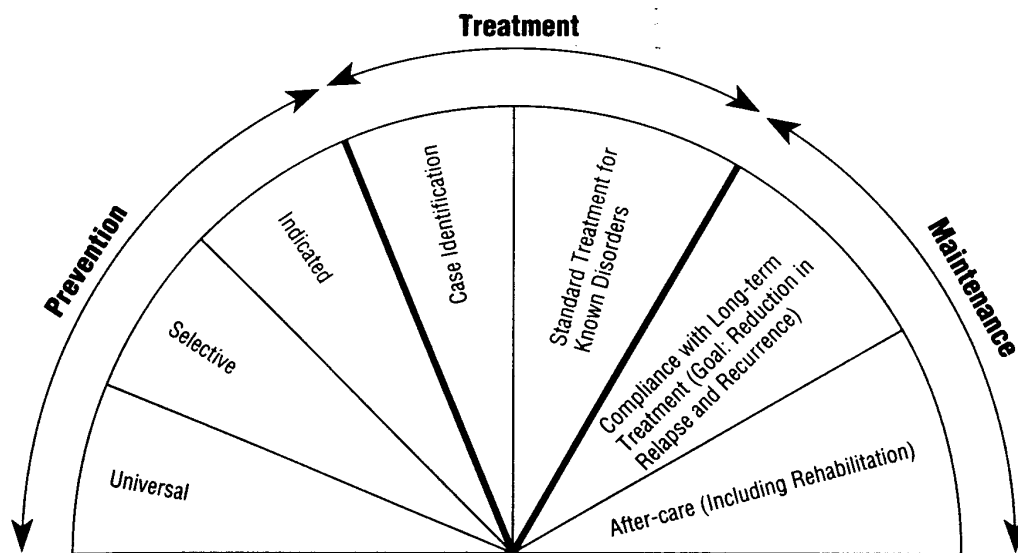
Treatment

Prevention

Maintenance

Universal

Selective

Indicated

Case Identification

Standard Treatment for Known Disorders

Compliance with Long-term Treatment (Goal: Reduction in Relapse and Recurrence)

After-care (Including Rehabilitation)